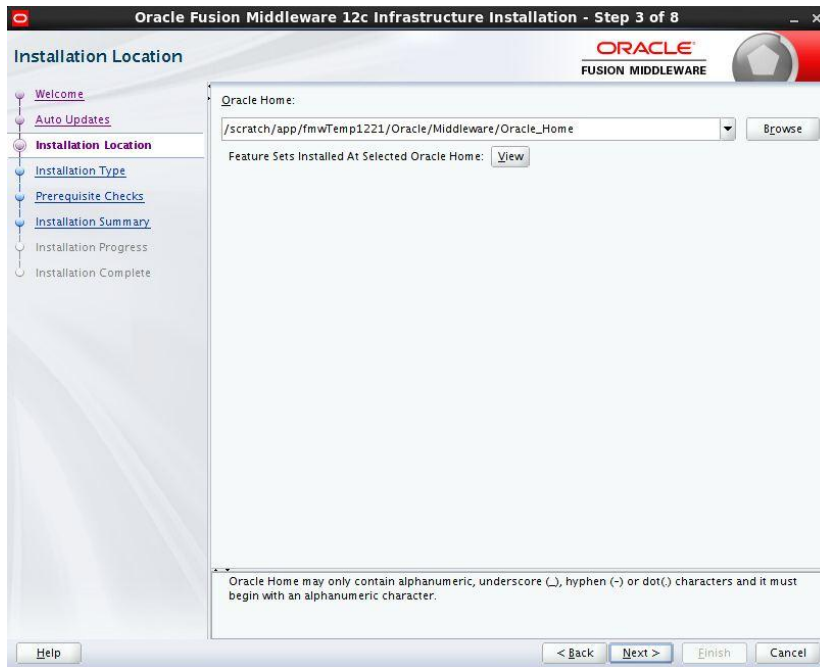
Oracle Fusion Middleware 12c Infrastructure Installation - Step 3 of 8

Installation Location

ORACLE
FUSION MIDDLEWARE

Welcome
Auto Updates
Installation Location
Installation Type
Prerequisite Checks
Installation Summary
Installation Progress
Installation Complete

Oracle Home:

/scratch/app/fmwTemp1221/Oracle/Middleware/Oracle_Home

Browse

Feature Sets Installed At Selected Oracle Home: View

Oracle Home may only contain alphanumeric, underscore (_), hyphen (-) or dot(.) characters and it must begin with an alphanumeric character.

Help

< Back

Next >

Finish

Cancel